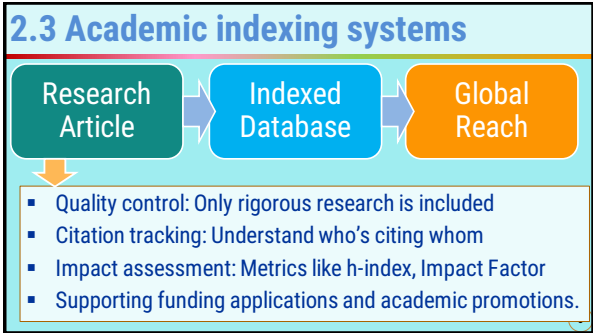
2.3 Academic indexing systems

Research Article

Indexed Database

Global Reach

- Quality control: Only rigorous research is included
- Citation tracking: Understand who's citing whom
- Impact assessment: Metrics like h-index, Impact Factor
- Supporting funding applications and academic promotions.